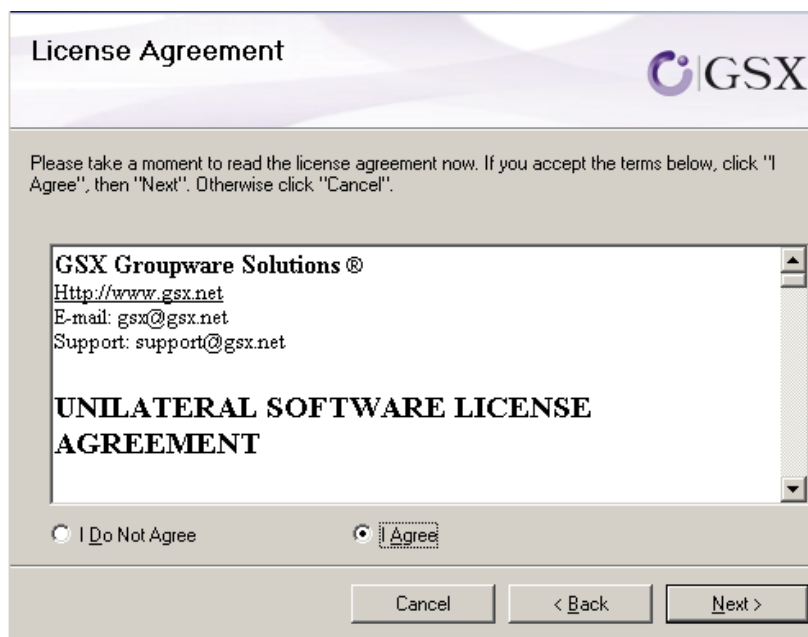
License Agreement

GSX

Please take a moment to read the license agreement now. If you accept the terms below, click "I Agree", then "Next". Otherwise click "Cancel".

GSX Groupware Solutions ®
Http://www.gsx.net
E-mail: gsx@gsx.net
Support: support@gsx.net

UNILATERAL SOFTWARE LICENSE AGREEMENT

I Do Not Agree

I Agree

Cancel

< Back

Next >